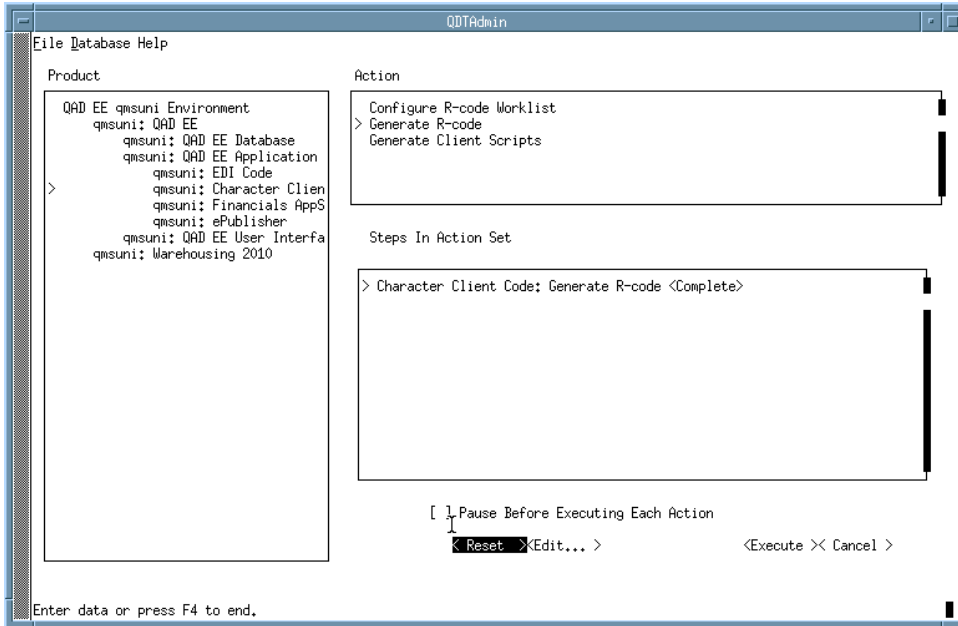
QDTAdmin

File Database Help

Product

QAD EE qmsuni Environment
qmsuni: QAD EE
qmsuni: QAD EE Database
qmsuni: QAD EE Application
qmsuni: EDI Code
> qmsuni: Character Clien
qmsuni: Financials AppS
qmsuni: ePublisher
qmsuni: QAD EE User Interfa
qmsuni: Warehousing 2010

Action

Configure R-code Worklist
> Generate R-code
Generate Client Scripts

Steps In Action Set

> Character Client Code: Generate R-code <Complete>

[ ] Pause Before Executing Each Action

< Reset >< Edit... >

<Execute >< Cancel >

Enter data or press F4 to end.